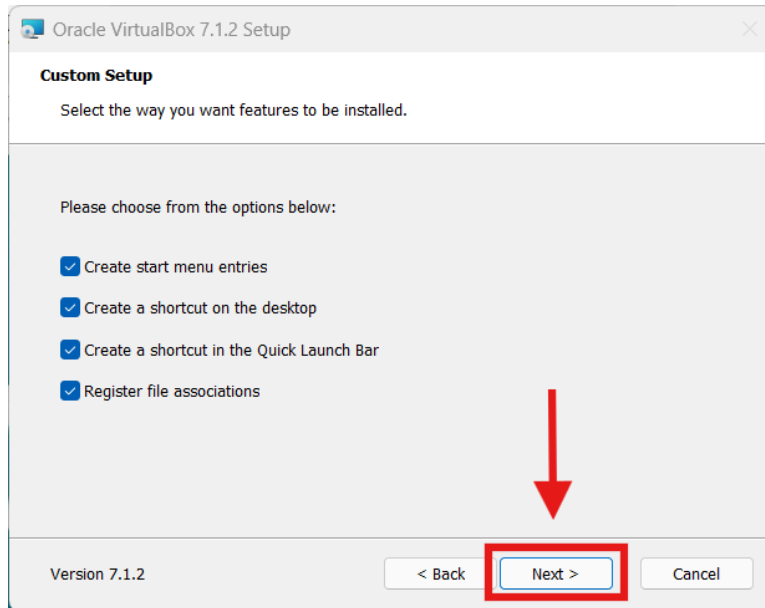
Oracle VirtualBox 7.1.2 Setup

Custom Setup

Select the way you want features to be installed.

Please choose from the options below:

Create start menu entries

Create a shortcut on the desktop

Create a shortcut in the Quick Launch Bar

Register file associations

Version 7.1.2

< Back

Next >

Cancel